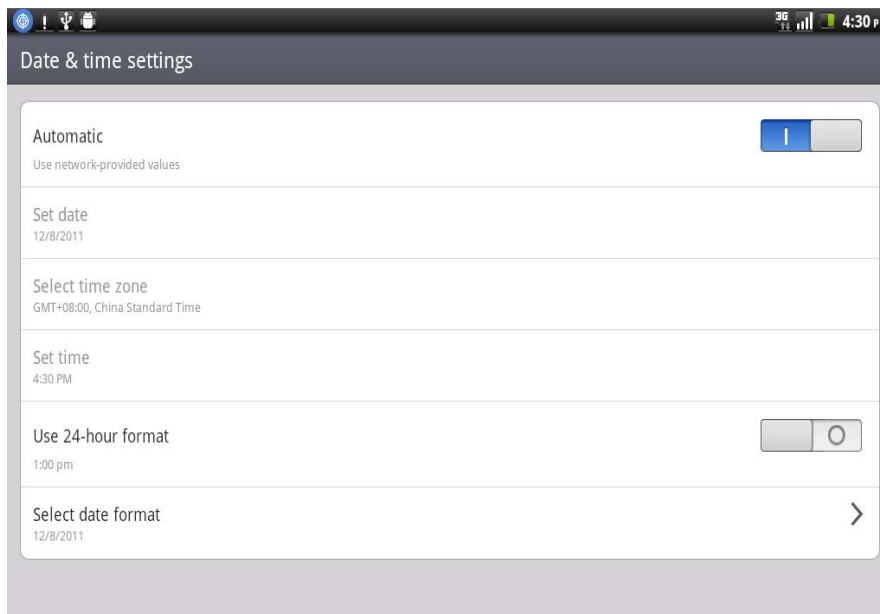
3G 4:30 P

Date & time settings

Automatic
Use network-provided values

I

Set date
12/8/2011

Select time zone
GMT+08:00, China Standard Time

Set time
4:30 PM

Use 24-hour format
1:00 pm

O

Select date format
12/8/2011